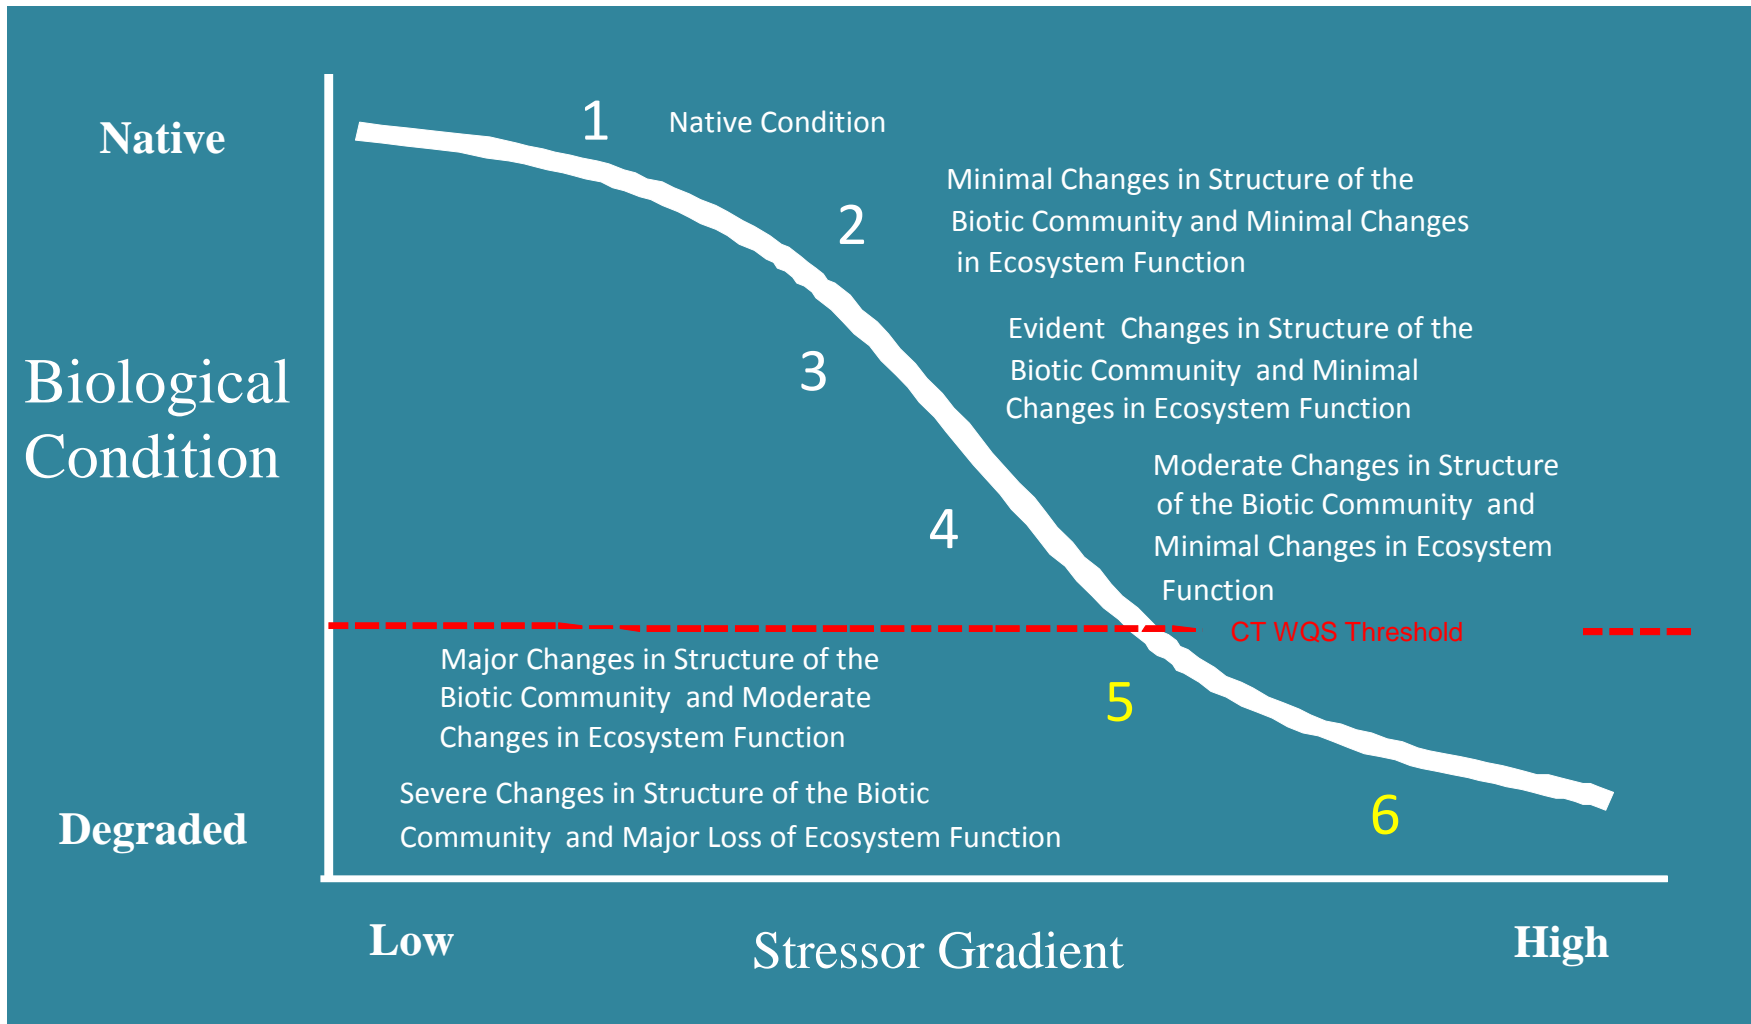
Native

Biological Condition

Degraded

1 Native Condition

2 Minimal Changes in Structure of the Biotic Community and Minimal Changes in Ecosystem Function

3 Evident Changes in Structure of the Biotic Community and Minimal Changes in Ecosystem Function

4 Moderate Changes in Structure of the Biotic Community and Minimal Changes in Ecosystem Function

CT WQS Threshold

Major Changes in Structure of the Biotic Community and Moderate Changes in Ecosystem Function

5

Severe Changes in Structure of the Biotic Community and Major Loss of Ecosystem Function

6

Low

Stressor Gradient

High